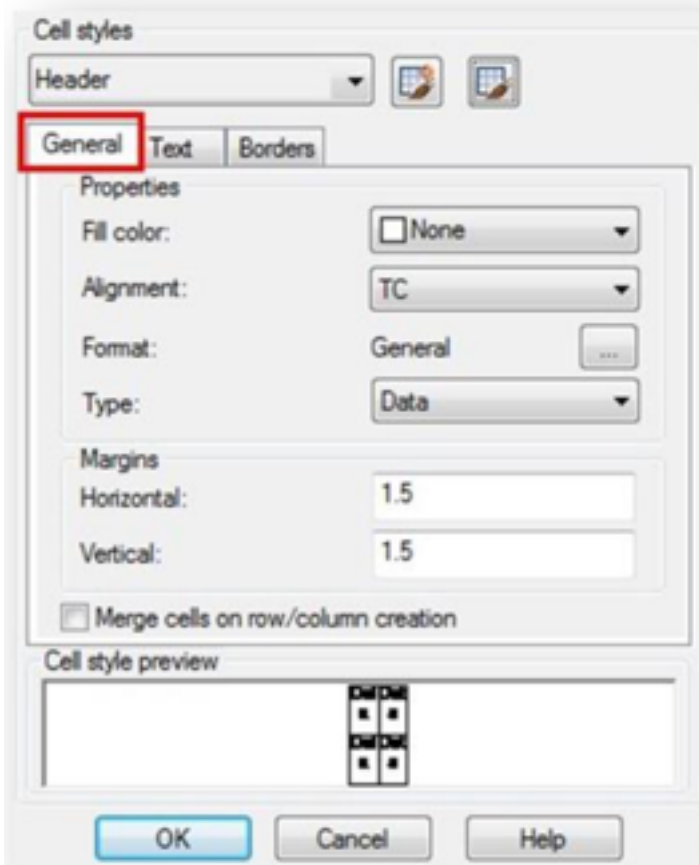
Cell styles

Header

General Text Borders

Properties

Fill color: None

Alignment: TC

Format: General ...

Type: Data

Margins

Horizontal: 1.5

Vertical: 1.5

Merge cells on row/column creation

Cell style preview

OK Cancel Help